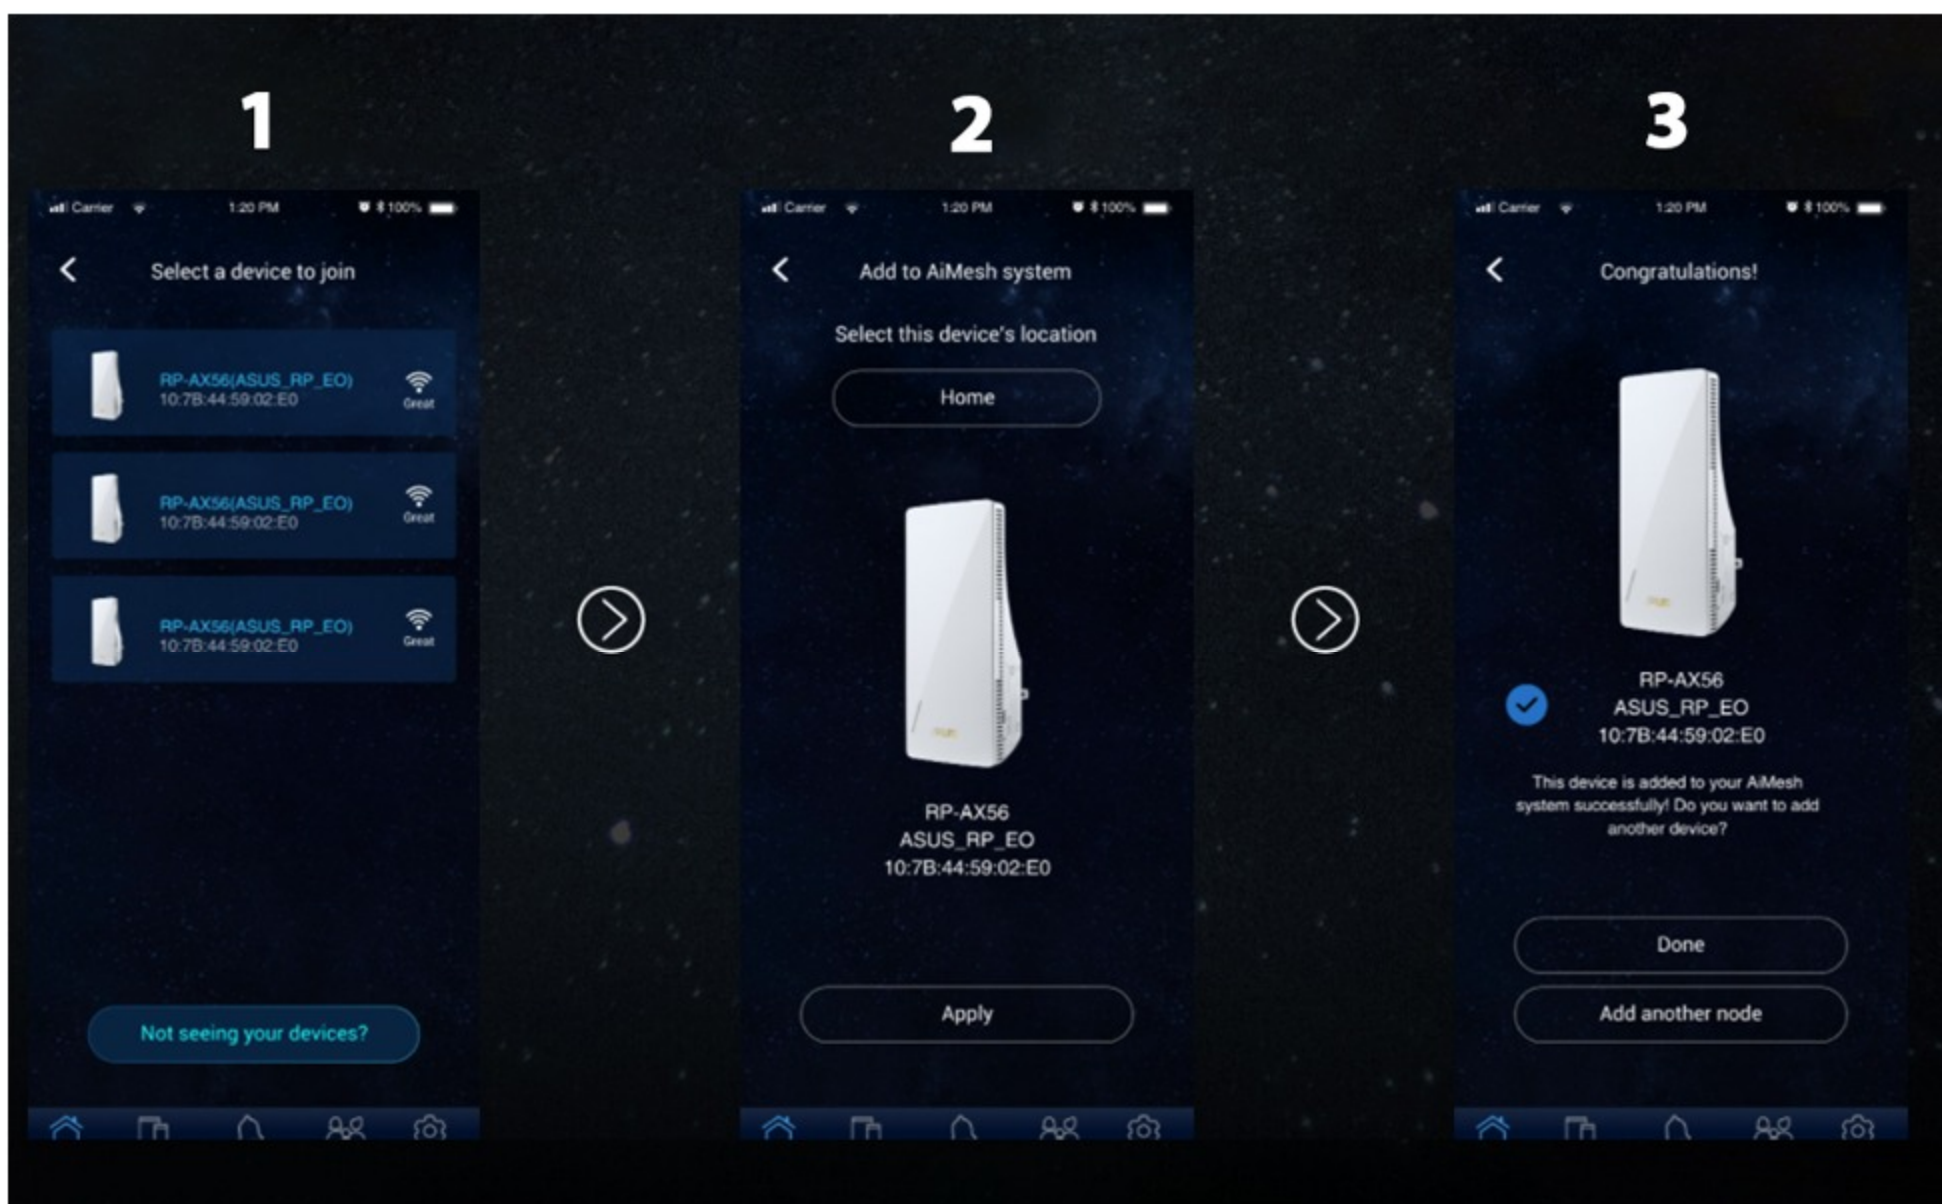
1

Carrier 1:20 PM 100%

Select a device to join

RP-AX56(ASUS_RP_EO)
10:7B:44:59:02:E0
Great

RP-AX56(ASUS_RP_EO)
10:7B:44:59:02:E0
Great

RP-AX56(ASUS_RP_EO)
10:7B:44:59:02:E0
Great

Not seeing your devices?

2

Carrier 1:20 PM 100%

Add to AiMesh system

Select this device's location

Home

RP-AX56
ASUS_RP_EO
10:7B:44:59:02:E0

Apply

3

Carrier 1:20 PM 100%

Congratulations!

RP-AX56
ASUS_RP_EO
10:7B:44:59:02:E0

This device is added to your AiMesh system successfully! Do you want to add another device?

Done

Add another node